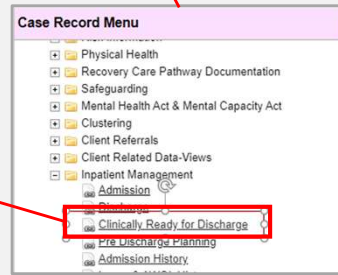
Case Record Menu

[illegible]
Physical Health
Recovery Care Pathway Documentation
Safeguarding
Mental Health Act & Mental Capacity Act
Clustering
Client Referrals
Client Related Data-Views
Inpatient Management
Admission
Discharge
Clinically Ready for Discharge
Pre Discharge Planning
Admission History
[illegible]